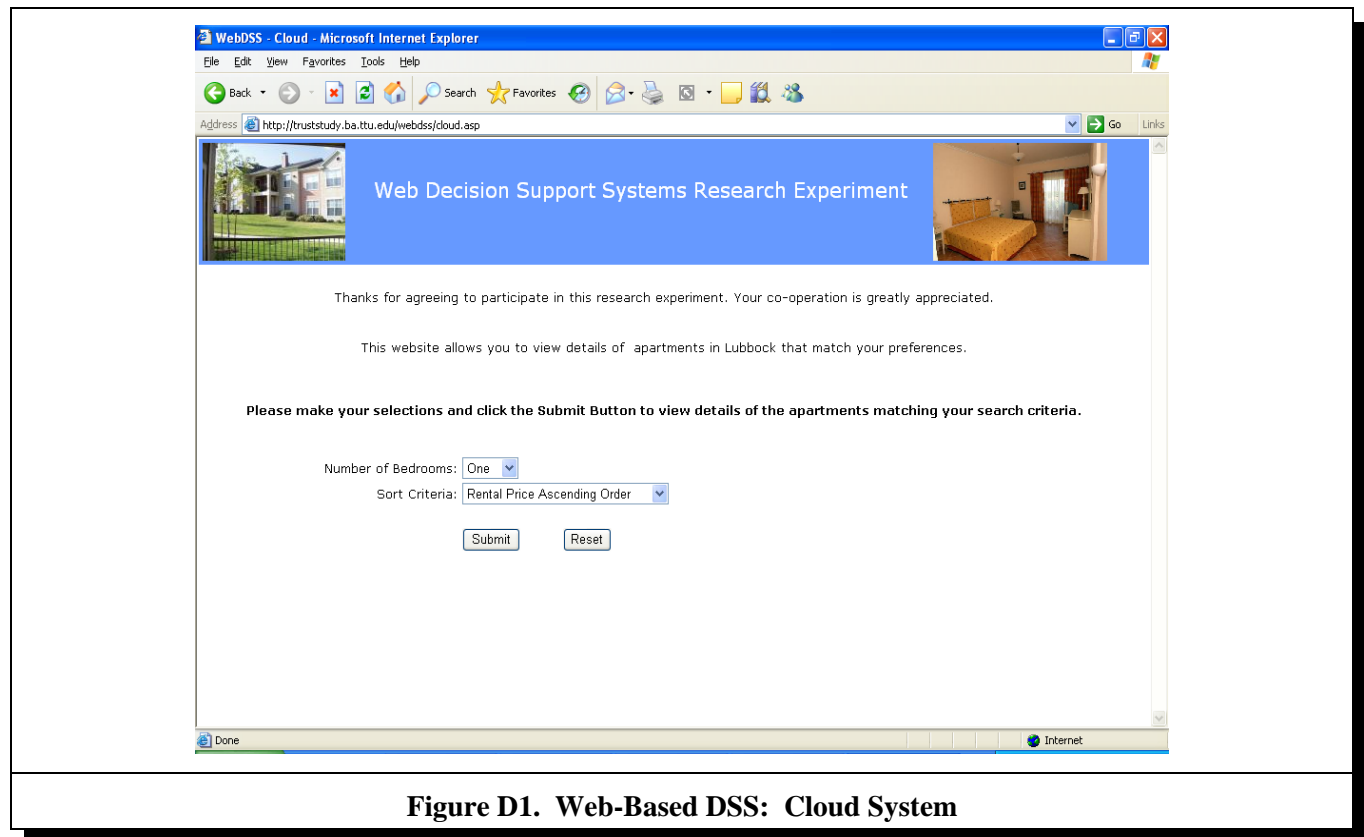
WebDSS - Cloud - Microsoft Internet Explorer

File Edit View Favorites Tools Help

Back Search Favorites

Address http://truststudy.ba.ttu.edu/webdss/cloud.asp Go Links

Web Decision Support Systems Research Experiment

Thanks for agreeing to participate in this research experiment. Your co-operation is greatly appreciated.

This website allows you to view details of apartments in Lubbock that match your preferences.

Please make your selections and click the Submit Button to view details of the apartments matching your search criteria.

Number of Bedrooms: One

Sort Criteria: Rental Price Ascending Order

Submit Reset

Done Internet

Figure D1. Web-Based DSS: Cloud System